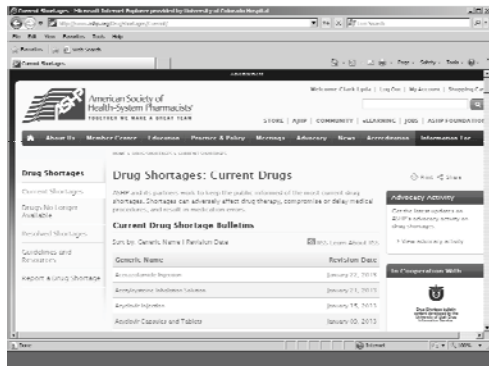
Current Shortages - Microsoft Internet Explorer provided by University of Colorado Hospital

http://www.ashp.org/DrugShortages/Current/

Live Search

File Edit View Favorites Tools Help

Favorites

Current Shortages

Page Safety Tools

American Society of Health-System Pharmacists

TOGETHER WE MAKE A GREAT TEAM

Welcome Clark Lyda | Log Out | My Account | Shopping Cart

STORE | ASHP | COMMUNITY | eLEARNING | JOBS | ASHP FOUNDATION

About Us Member Center Education Practice & Policy Meetings Advocacy News Accreditation Information for

Drug Shortages

Current Shortages

Drugs No Longer Available

Resolved Shortages

Guidelines and Resources

Report a Drug Shortage

Drug Shortages: Current Drugs

Print Share

ASHP and its partners work to keep the public informed of the most current drug shortages. Shortages can adversely affect drug therapy, compromise or delay medical procedures, and result in medication errors.

Current Drug Shortage Bulletins

Sort by: Generic Name | Revision Date

RSS Learn About RSS

| Generic Name | Revision Date |
|---|---|
| Acetazolamide Injection | January 22, 2013 |
| Acetylcysteine Inhalation Solution | January 21, 2013 |
| Acyclovir Injection | January 25, 2013 |
| Acyclovir Capsules and Tablets | January 10, 2013 |

Advocacy Activity

Get the latest updates on ASHP's advocacy activity on drug shortages.

View advocacy activity

In Cooperation With

Drug Shortages bulletin content developed by the University of Utah

Done

Internet

100%